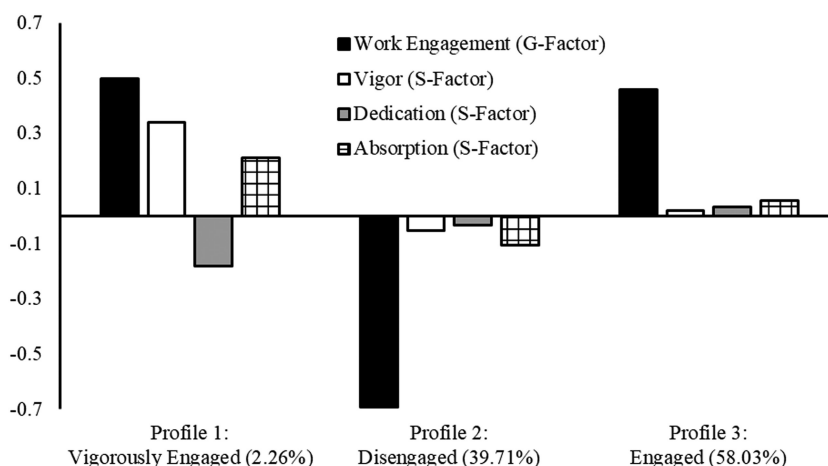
0.7
0.5
0.3
0.1
-0.1
-0.3
-0.5
-0.7

Work Engagement (G-Factor)
Vigor (S-Factor)
Dedication (S-Factor)
Absorption (S-Factor)

Profile 1:
Vigorously Engaged (2.26%)

Profile 2:
Disengaged (39.71%)

Profile 3:
Engaged (58.03%)